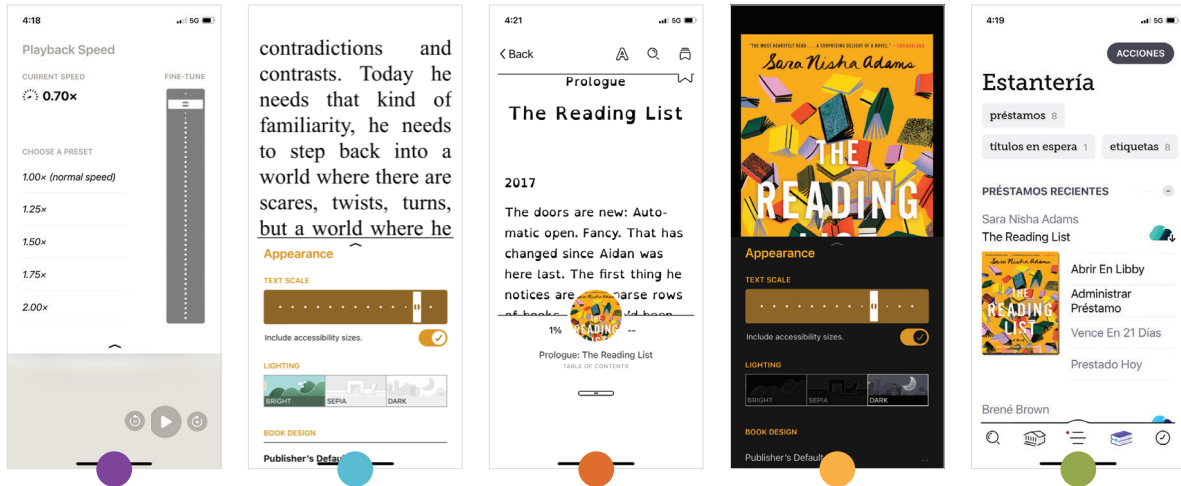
4:18 5G

Playback Speed

CURRENT SPEED
0.70×

FINE-TUNE

CHOOSE A PRESET
1.00× (normal speed)
1.25×
1.50×
1.75×
2.00×

contradictions and contrasts. Today he needs that kind of familiarity, he needs to step back into a world where there are scares, twists, turns, but a world where he

Appearance

TEXT SCALE

Include accessibility sizes.

LIGHTING
BRIGHT SEPIA DARK

BOOK DESIGN
Publisher's Default

4:21 5G

Back

Prologue

The Reading List

2017

The doors are new: Automatic open. Fancy. That has changed since Aidan was here last. The first thing he notices are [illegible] sparse rows of books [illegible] had been

1% --

Prologue: The Reading List
TABLE OF CONTENTS

"THE MOST HEARTFELT READ... A SURPRISING DELIGHT OF A NOVEL." —CHANGALAB
Sara Nisha Adams
THE READING

Appearance

TEXT SCALE

Include accessibility sizes.

LIGHTING
BRIGHT SEPIA DARK

BOOK DESIGN
Publisher's Default

4:19 5G

ACCIONES

Estantería

préstamos 8
títulos en espera 1
etiquetas 8

PRÉSTAMOS RECIENTES

Sara Nisha Adams
The Reading List

Abrir En Libby
Administrar Préstamo
Vence En 21 Días
Prestado Hoy

Brené Brown